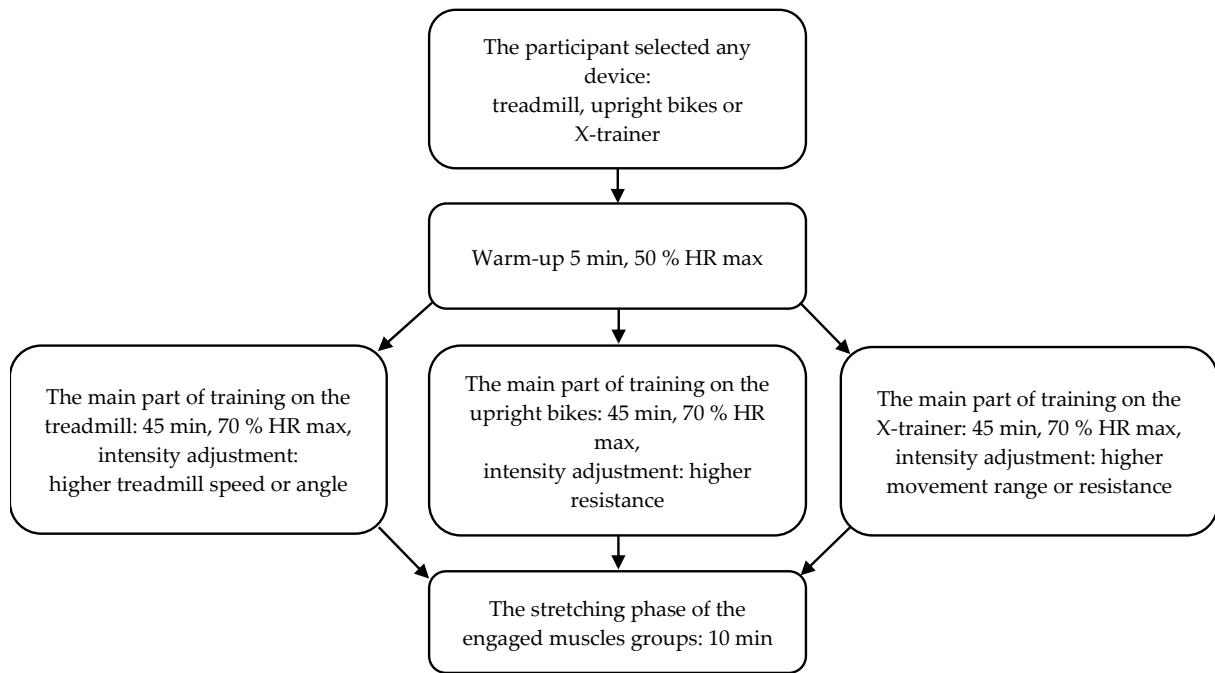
The participant selected any device:
treadmill, upright bikes or X-trainer

Warm-up 5 min, 50 % HR max

The main part of training on the treadmill: 45 min, 70 % HR max, intensity adjustment: higher treadmill speed or angle

The main part of training on the upright bikes: 45 min, 70 % HR max, intensity adjustment: higher resistance

The main part of training on the X-trainer: 45 min, 70 % HR max, intensity adjustment: higher movement range or resistance

The stretching phase of the engaged muscles groups: 10 min